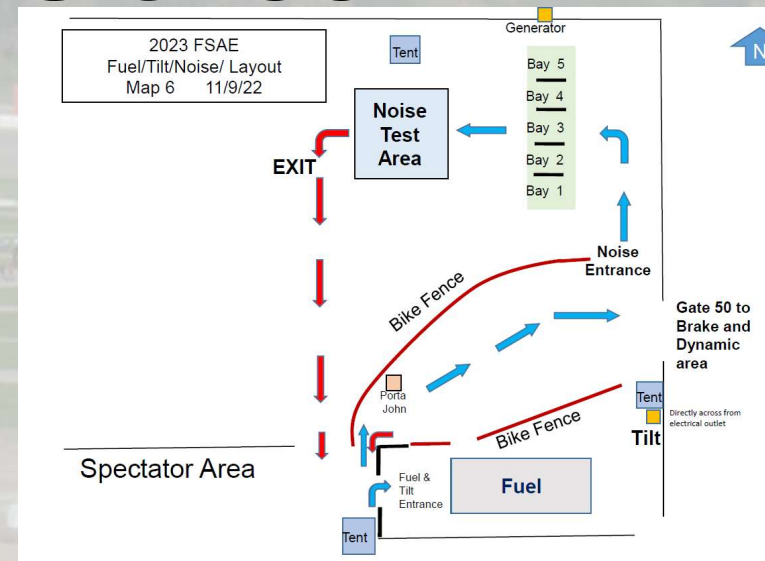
2023 FSAE
Fuel/Tilt/Noise/ Layout
Map 6 11/9/22

Generator

Tent

N

Bay 5
Bay 4
Bay 3
Bay 2
Bay 1

Noise Test Area

EXIT

Noise Entrance

Bike Fence

Gate 50 to Brake and Dynamic area

Porta John

Tent

Directly across from electrical outlet

Tilt

Bike Fence

Spectator Area

Fuel & Tilt Entrance

Fuel

Tent